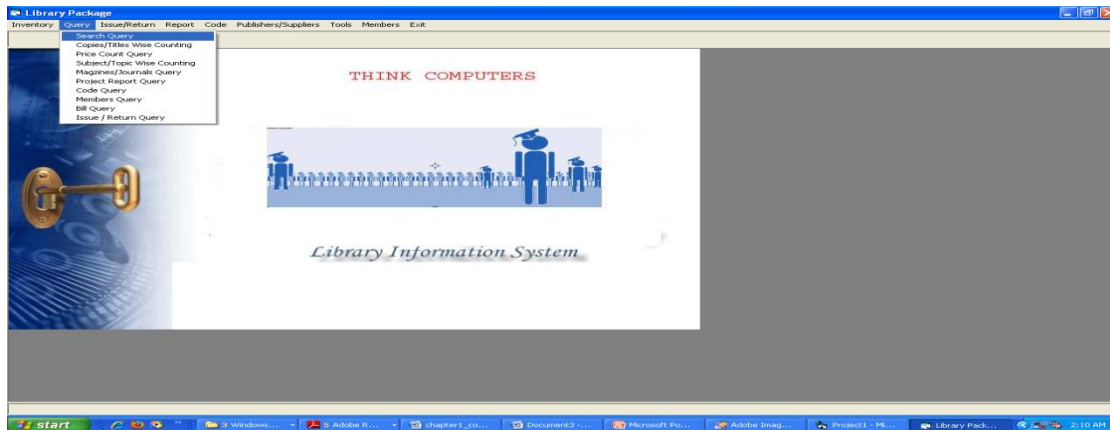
Library Package

Inventory Query Issue/Return Report Code Publishers/Suppliers Tools Members Exit

Search Query
Copies/Titles Wise Counting
Price Count Query
Subject/Topic Wise Counting
Magzines/Journals Query
Project Report Query
Code Query
Members Query
Bill Query
Issue / Return Query

THINK COMPUTERS

Library Information System

start
3 Windows...
5 Adobe R...
chapter1_co...
Document3 -...
Microsoft Po...
Adobe Imag...
Project1 - Mi...
Library Pack...
2:10 AM